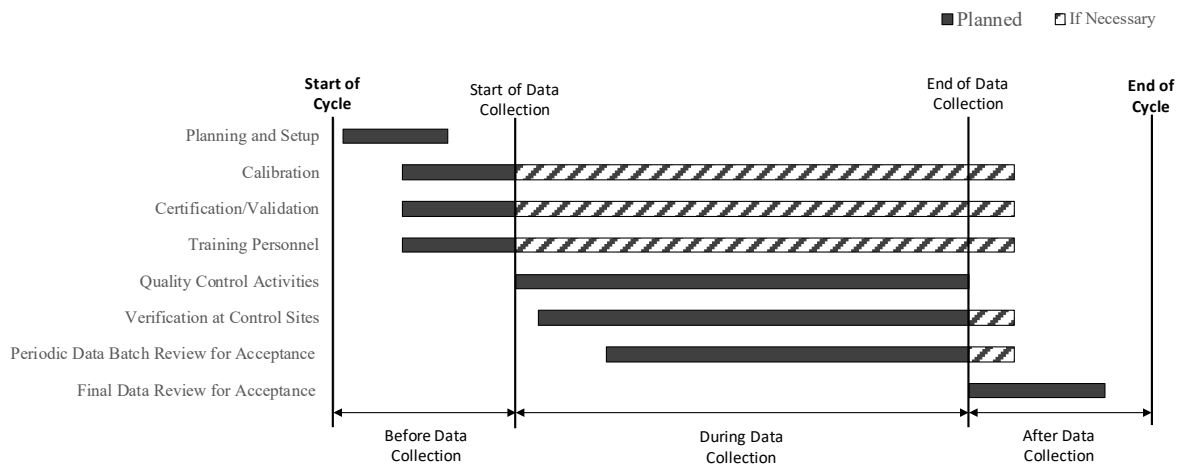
Planned If Necessary

Start of Cycle

Start of Data Collection

End of Data Collection

End of Cycle

Planning and Setup
Calibration
Certification/Validation
Training Personnel
Quality Control Activities
Verification at Control Sites
Periodic Data Batch Review for Acceptance
Final Data Review for Acceptance

Before Data Collection

During Data Collection

After Data Collection